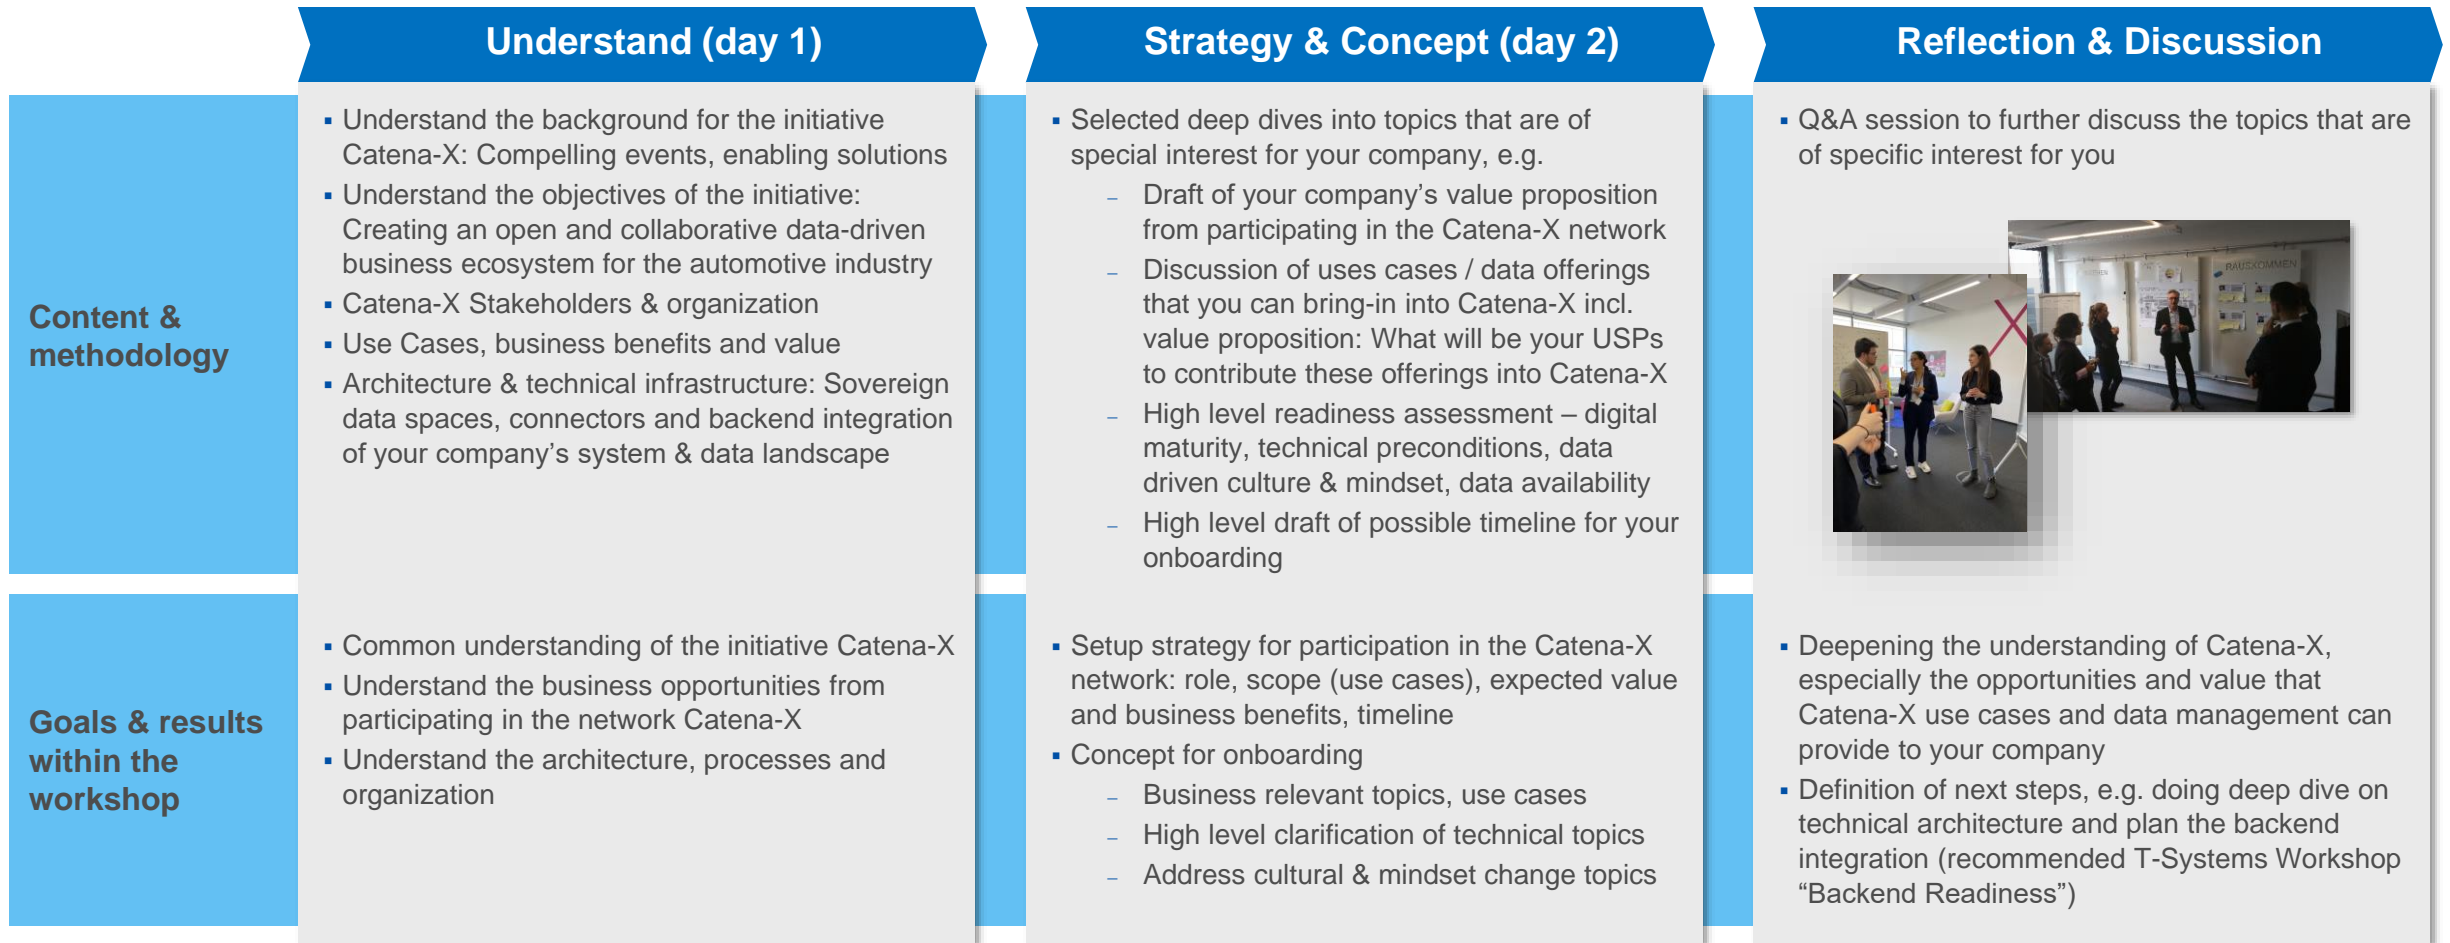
|  | Understand (day 1) | Strategy & Concept (day 2) | Reflection & Discussion |
|---|---|---|---|
| Content & methodology | ▪ Understand the background for the initiative Catena-X: Compelling events, enabling solutions<br>▪ Understand the objectives of the initiative: Creating an open and collaborative data-driven business ecosystem for the automotive industry<br>▪ Catena-X Stakeholders & organization<br>▪ Use Cases, business benefits and value<br>▪ Architecture & technical infrastructure: Sovereign data spaces, connectors and backend integration of your company's system & data landscape | ▪ Selected deep dives into topics that are of special interest for your company, e.g.<br>– Draft of your company's value proposition from participating in the Catena-X network<br>– Discussion of uses cases / data offerings that you can bring-in into Catena-X incl. value proposition: What will be your USPs to contribute these offerings into Catena-X<br>– High level readiness assessment – digital maturity, technical preconditions, data driven culture & mindset, data availability<br>– High level draft of possible timeline for your onboarding | ▪ Q&A session to further discuss the topics that are of specific interest for you |
| Goals & results within the workshop | ▪ Common understanding of the initiative Catena-X<br>▪ Understand the business opportunities from participating in the network Catena-X<br>▪ Understand the architecture, processes and organization | ▪ Setup strategy for participation in the Catena-X network: role, scope (use cases), expected value and business benefits, timeline<br>▪ Concept for onboarding<br>– Business relevant topics, use cases<br>– High level clarification of technical topics<br>– Address cultural & mindset change topics | ▪ Deepening the understanding of Catena-X, especially the opportunities and value that Catena-X use cases and data management can provide to your company<br>▪ Definition of next steps, e.g. doing deep dive on technical architecture and plan the backend integration (recommended T-Systems Workshop "Backend Readiness") |